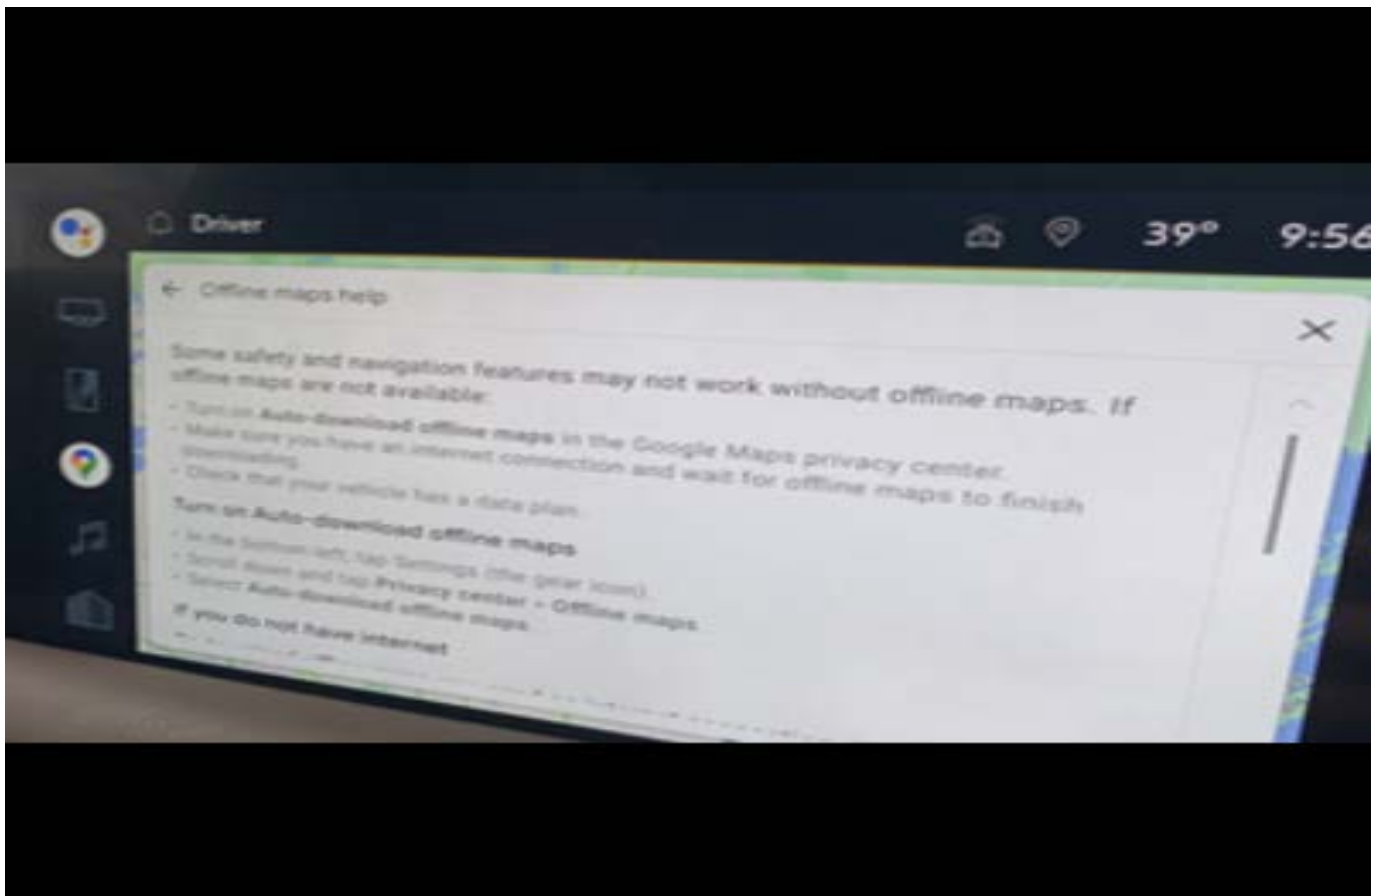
Driver

39° 9:56

← Offline maps help

Some safety and navigation features may not work without offline maps. If offline maps are not available:

- Turn on Auto-download offline maps in the Google Maps privacy center.
- Make sure you have an internet connection and wait for offline maps to finish downloading.
- Check that your vehicle has a data plan.

Turn on Auto-download offline maps

- In the bottom left, tap Settings (the gear icon).
- Scroll down and tap Privacy center → Offline maps.
- Select Auto-download offline maps.

If you do not have internet

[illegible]